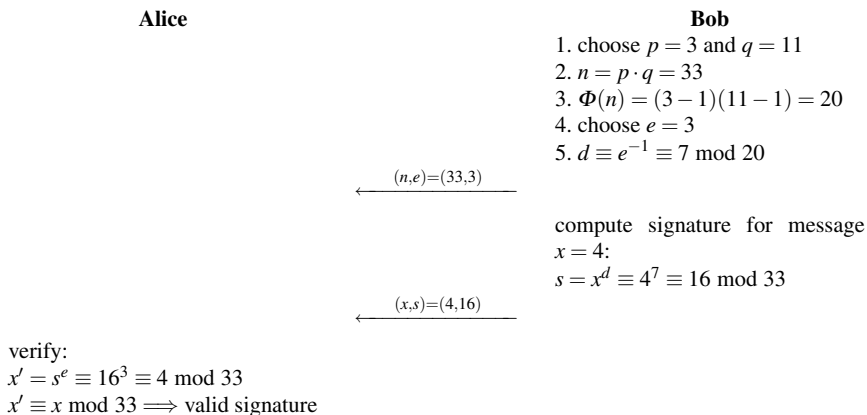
Alice

Bob

1. choose $p = 3$ and $q = 11$
2. $n = p \cdot q = 33$
3. $\Phi(n) = (3-1)(11-1) = 20$
4. choose $e = 3$
5. $d \equiv e^{-1} \equiv 7 \bmod 20$

$\xleftarrow{(n,e)=(33,3)}$

compute signature for message $x = 4$:
$s = x^d \equiv 4^7 \equiv 16 \bmod 33$

$\xleftarrow{(x,s)=(4,16)}$

verify:
$x' = s^e \equiv 16^3 \equiv 4 \bmod 33$
$x' \equiv x \bmod 33 \Longrightarrow$ valid signature